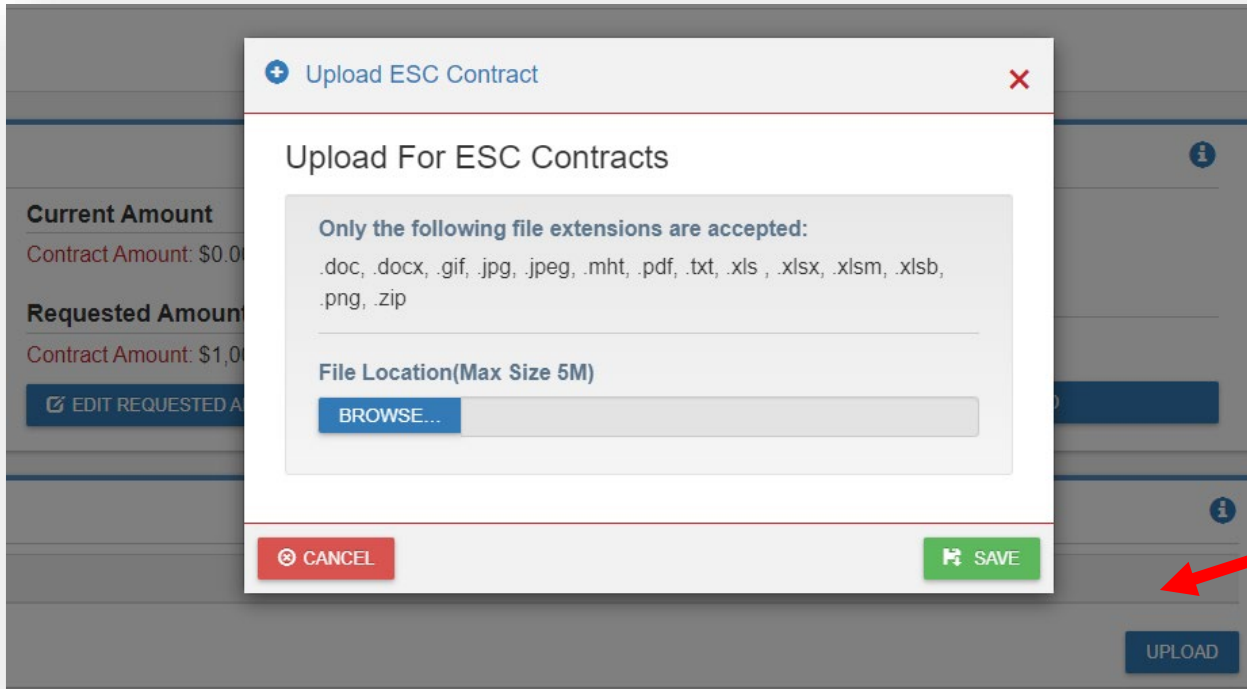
Upload ESC Contract

Upload For ESC Contracts

Only the following file extensions are accepted:

.doc, .docx, .gif, .jpg, .jpeg, .mht, .pdf, .txt, .xls , .xlsx, .xlsm, .xlsb, .png, .zip

File Location(Max Size 5M)

BROWSE...

CANCEL

SAVE

Current Amount

Contract Amount: $0.0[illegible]

Requested Amount

Contract Amount: $1,0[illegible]

EDIT REQUESTED A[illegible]

UPLOAD